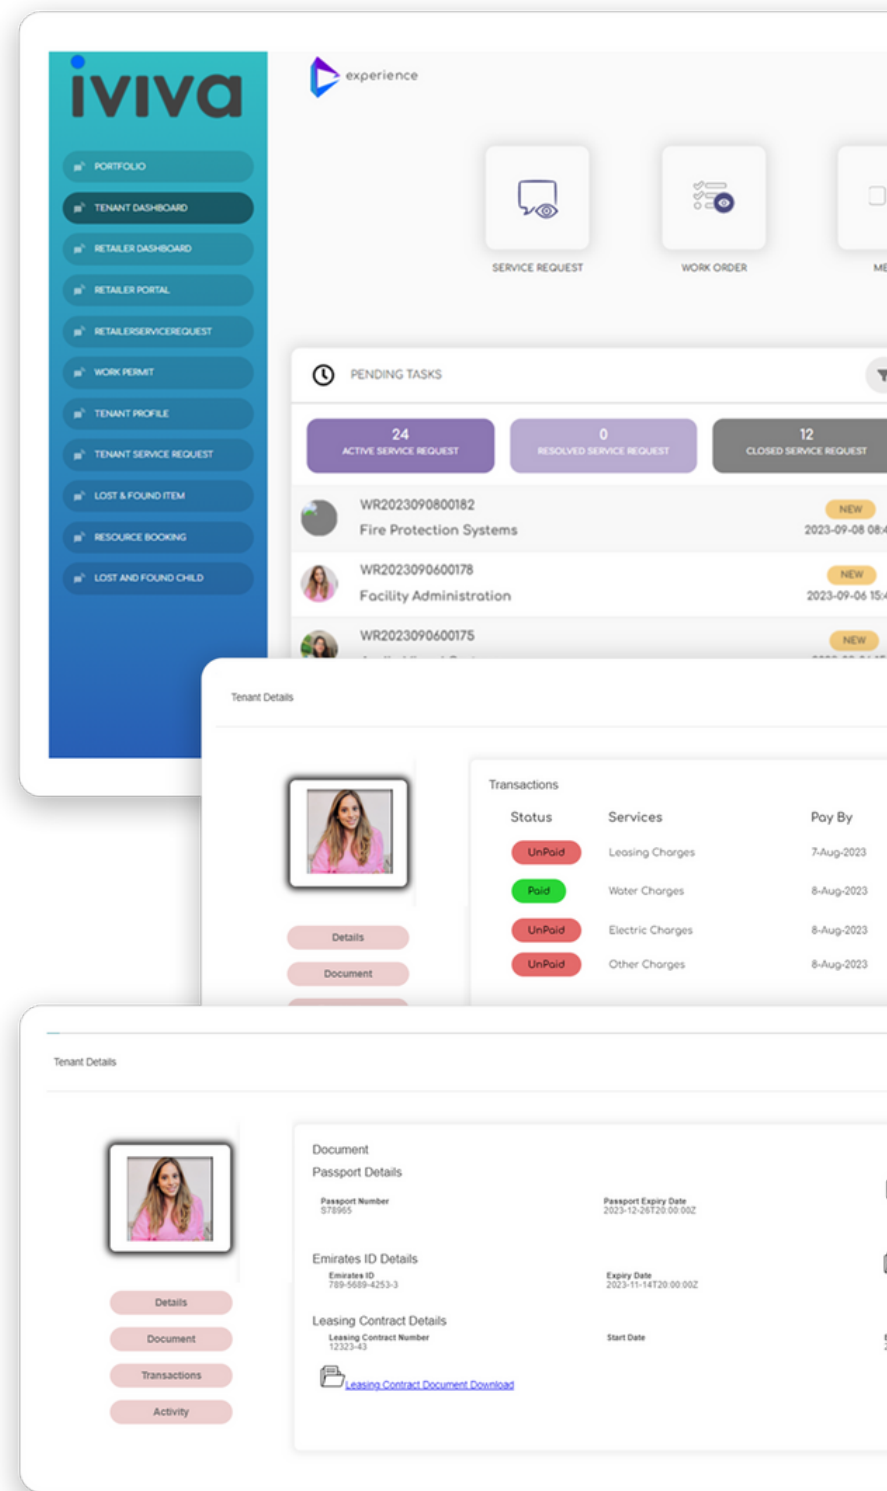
iviva

PORTFOLIO
TENANT DASHBOARD
RETAILER DASHBOARD
RETAILER PORTAL
RETAILERSERVICEREQUEST
WORK PERMIT
TENANT PROFILE
TENANT SERVICE REQUEST
LOST & FOUND ITEM
RESOURCE BOOKING
LOST AND FOUND CHILD

experience

SERVICE REQUEST
WORK ORDER
ME

PENDING TASKS

24 ACTIVE SERVICE REQUEST
0 RESOLVED SERVICE REQUEST
12 CLOSED SERVICE REQUEST

WR2023090800182
Fire Protection Systems
NEW
2023-09-08 08:

WR2023090600178
Facility Administration
NEW
2023-09-06 15:

WR2023090600175
NEW

Tenant Details

Transactions

| Status | Services | Pay By |
|---|---|---|
| UnPaid | Leasing Charges | 7-Aug-2023 |
| Paid | Water Charges | 8-Aug-2023 |
| UnPaid | Electric Charges | 8-Aug-2023 |
| UnPaid | Other Charges | 8-Aug-2023 |

Details
Document

Tenant Details

Document
Passport Details
Passport Number
S78965
Passport Expiry Date
2023-12-26T20:00:00Z

Emirates ID Details
Emirates ID
789-5689-4253-3
Expiry Date
2023-11-14T20:00:00Z

Leasing Contract Details
Leasing Contract Number
12323-43
Start Date

Leasing Contract Document Download

Details
Document
Transactions
Activity